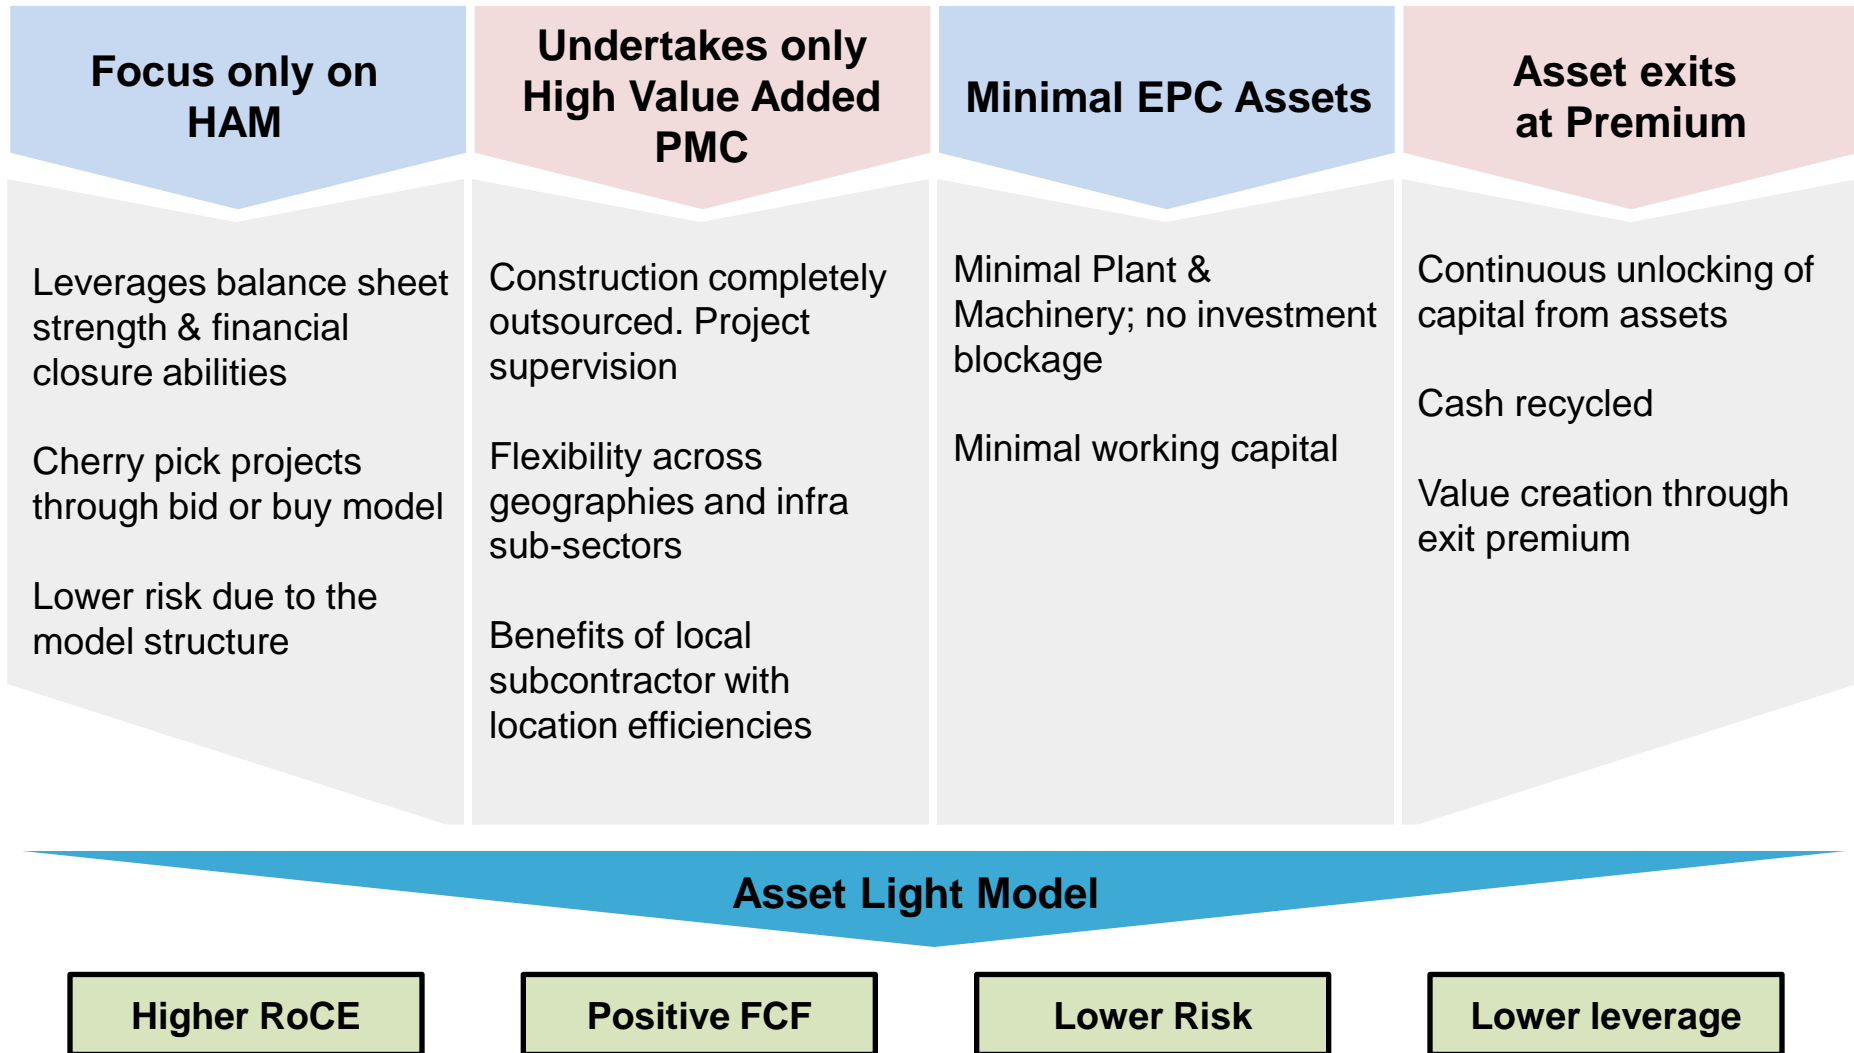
Focus only on HAM

Leverages balance sheet strength & financial closure abilities

Cherry pick projects through bid or buy model

Lower risk due to the model structure

Undertakes only High Value Added PMC

Construction completely outsourced. Project supervision

Flexibility across geographies and infra sub-sectors

Benefits of local subcontractor with location efficiencies

Minimal EPC Assets

Minimal Plant & Machinery; no investment blockage

Minimal working capital

Asset exits at Premium

Continuous unlocking of capital from assets

Cash recycled

Value creation through exit premium

Asset Light Model

Higher RoCE

Positive FCF

Lower Risk

Lower leverage